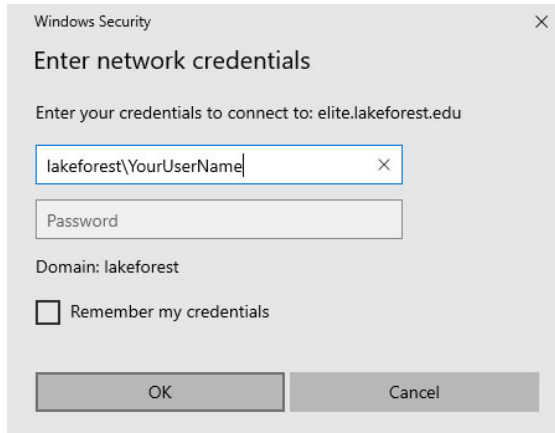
Windows Security

×

Enter network credentials

Enter your credentials to connect to: elite.lakeforest.edu

lakeforest\YourUserName

×

Password

Domain: lakeforest

Remember my credentials

OK

Cancel